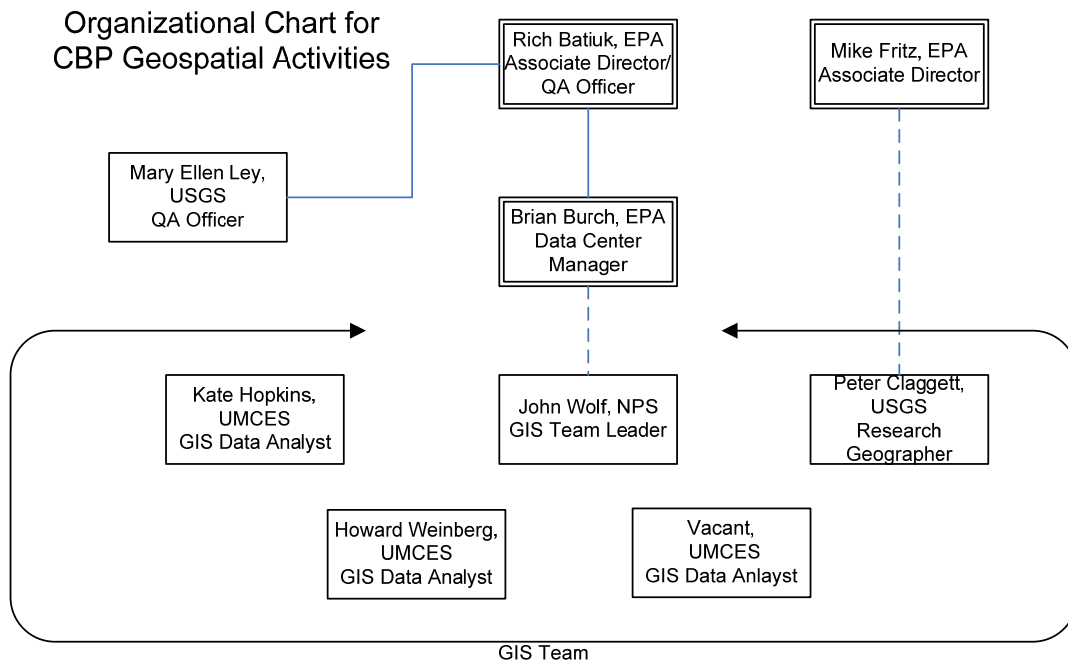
Organizational Chart for CBP Geospatial Activities

Rich Batiuk, EPA Associate Director/ QA Officer

Mike Fritz, EPA Associate Director

Mary Ellen Ley, USGS QA Officer

Brian Burch, EPA Data Center Manager

Kate Hopkins, UMCES GIS Data Analyst

John Wolf, NPS GIS Team Leader

Peter Claggett, USGS Research Geographer

Howard Weinberg, UMCES GIS Data Analyst

Vacant, UMCES GIS Data Anlayst

GIS Team